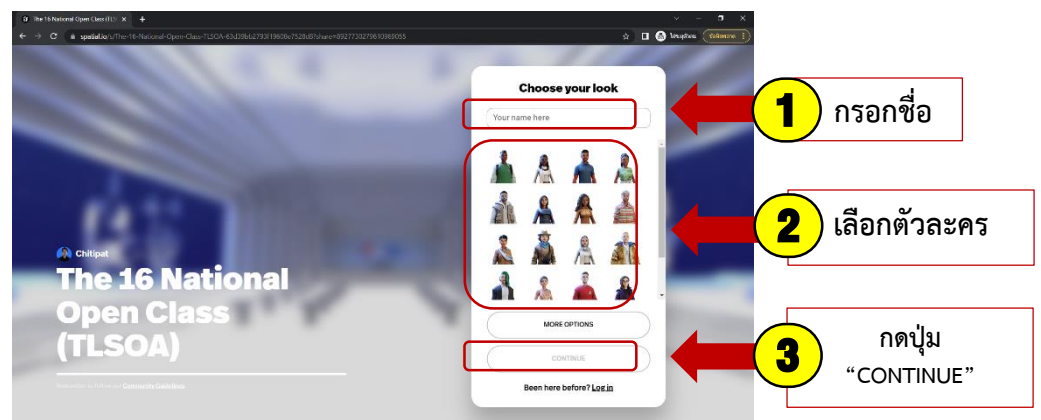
The 16 National Open Class (TLS ×

spatial.io/s/The-16-National-Open-Class-TLSOA-63d39bb2793f19608e7528d8?share=8927730279610969055

Chitipat

The 16 National Open Class (TLSOA)

Remember to follow our Community Guidelines

Choose your look

Your name here

MORE OPTIONS

CONTINUE

Been here before? Log in

1 กรอกชื่อ

2 เลือกตัวละคร

3 กดปุ่ม "CONTINUE"